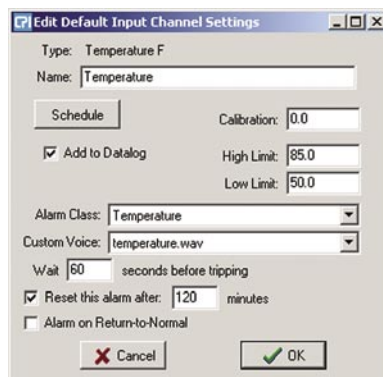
Edit Default Input Channel Settings

Type: Temperature F

Name: Temperature

Schedule

Calibration: 0.0

Add to Datalog

High Limit: 85.0

Low Limit: 50.0

Alarm Class: Temperature

Custom Voice: temperature.wav

Wait 60 seconds before tripping

Reset this alarm after: 120 minutes

Alarm on Return-to-Normal

Cancel

OK